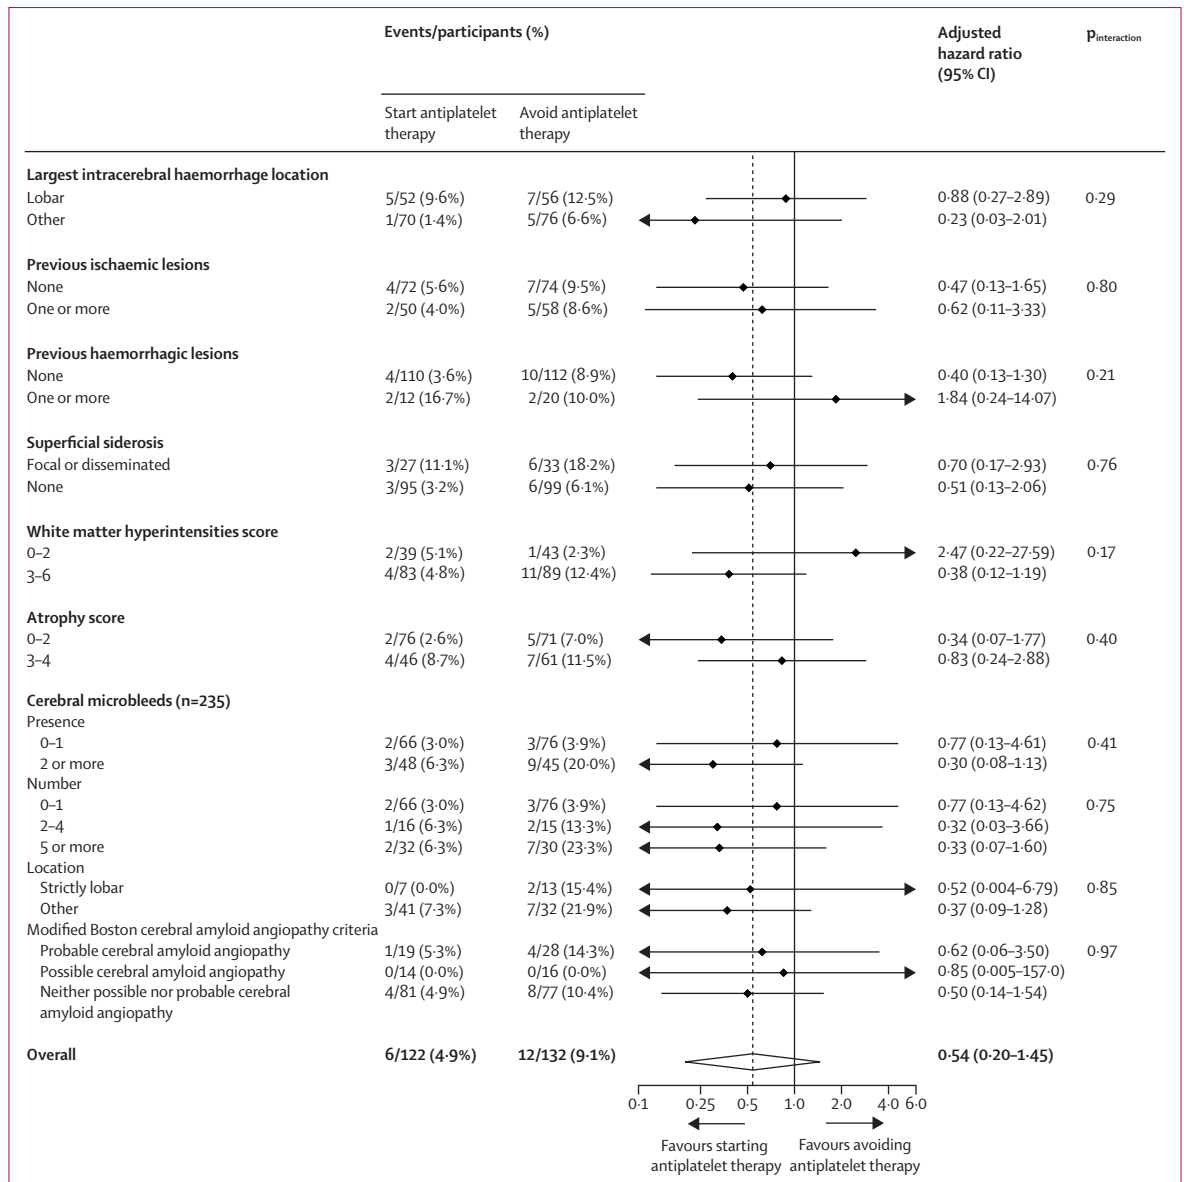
| | Events/participants (%) | | Adjusted hazard ratio (95% CI) | $p_{interaction}$ |
|---|---|---|---|---|
| | Start antiplatelet therapy | Avoid antiplatelet therapy | | |
| **Largest intracerebral haemorrhage location** | | | | |
| Lobar | 5/52 (9·6%) | 7/56 (12·5%) | 0·88 (0·27–2·89) | 0·29 |
| Other | 1/70 (1·4%) | 5/76 (6·6%) | 0·23 (0·03–2·01) | |
| **Previous ischaemic lesions** | | | | |
| None | 4/72 (5·6%) | 7/74 (9·5%) | 0·47 (0·13–1·65) | 0·80 |
| One or more | 2/50 (4·0%) | 5/58 (8·6%) | 0·62 (0·11–3·33) | |
| **Previous haemorrhagic lesions** | | | | |
| None | 4/110 (3·6%) | 10/112 (8·9%) | 0·40 (0·13–1·30) | 0·21 |
| One or more | 2/12 (16·7%) | 2/20 (10·0%) | 1·84 (0·24–14·07) | |
| **Superficial siderosis** | | | | |
| Focal or disseminated | 3/27 (11·1%) | 6/33 (18·2%) | 0·70 (0·17–2·93) | 0·76 |
| None | 3/95 (3·2%) | 6/99 (6·1%) | 0·51 (0·13–2·06) | |
| **White matter hyperintensities score** | | | | |
| 0–2 | 2/39 (5·1%) | 1/43 (2·3%) | 2·47 (0·22–27·59) | 0·17 |
| 3–6 | 4/83 (4·8%) | 11/89 (12·4%) | 0·38 (0·12–1·19) | |
| **Atrophy score** | | | | |
| 0–2 | 2/76 (2·6%) | 5/71 (7·0%) | 0·34 (0·07–1·77) | 0·40 |
| 3–4 | 4/46 (8·7%) | 7/61 (11·5%) | 0·83 (0·24–2·88) | |
| **Cerebral microbleeds (n=235)** | | | | |
| Presence | | | | |
| 0–1 | 2/66 (3·0%) | 3/76 (3·9%) | 0·77 (0·13–4·61) | 0·41 |
| 2 or more | 3/48 (6·3%) | 9/45 (20·0%) | 0·30 (0·08–1·13) | |
| Number | | | | |
| 0–1 | 2/66 (3·0%) | 3/76 (3·9%) | 0·77 (0·13–4·62) | 0·75 |
| 2–4 | 1/16 (6·3%) | 2/15 (13·3%) | 0·32 (0·03–3·66) | |
| 5 or more | 2/32 (6·3%) | 7/30 (23·3%) | 0·33 (0·07–1·60) | |
| Location | | | | |
| Strictly lobar | 0/7 (0·0%) | 2/13 (15·4%) | 0·52 (0·004–6·79) | 0·85 |
| Other | 3/41 (7·3%) | 7/32 (21·9%) | 0·37 (0·09–1·28) | |
| Modified Boston cerebral amyloid angiopathy criteria | | | | |
| Probable cerebral amyloid angiopathy | 1/19 (5·3%) | 4/28 (14·3%) | 0·62 (0·06–3·50) | 0·97 |
| Possible cerebral amyloid angiopathy | 0/14 (0·0%) | 0/16 (0·0%) | 0·85 (0·005–157·0) | |
| Neither possible nor probable cerebral amyloid angiopathy | 4/81 (4·9%) | 8/77 (10·4%) | 0·50 (0·14–1·54) | |
| **Overall** | **6/122 (4·9%)** | **12/132 (9·1%)** | **0·54 (0·20–1·45)** | |

0·1 0·25 0·5 1·0 2·0 4·0 6·0

Favours starting antiplatelet therapy

Favours avoiding antiplatelet therapy